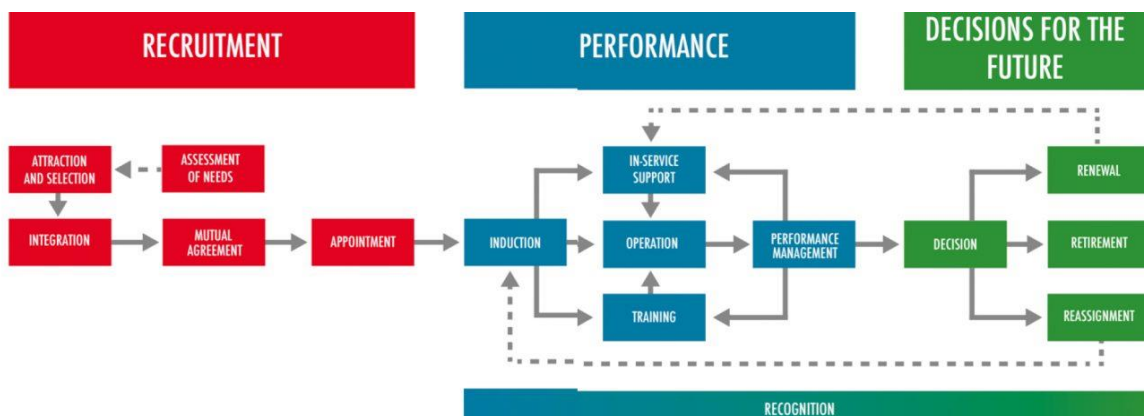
RECRUITMENT

PERFORMANCE

DECISIONS FOR THE FUTURE

ATTRACTION AND SELECTION

ASSESSMENT OF NEEDS

INTEGRATION

MUTUAL AGREEMENT

APPOINTMENT

INDUCTION

IN-SERVICE SUPPORT

OPERATION

TRAINING

PERFORMANCE MANAGEMENT

DECISION

RENEWAL

RETIREMENT

REASSIGNMENT

RECOGNITION